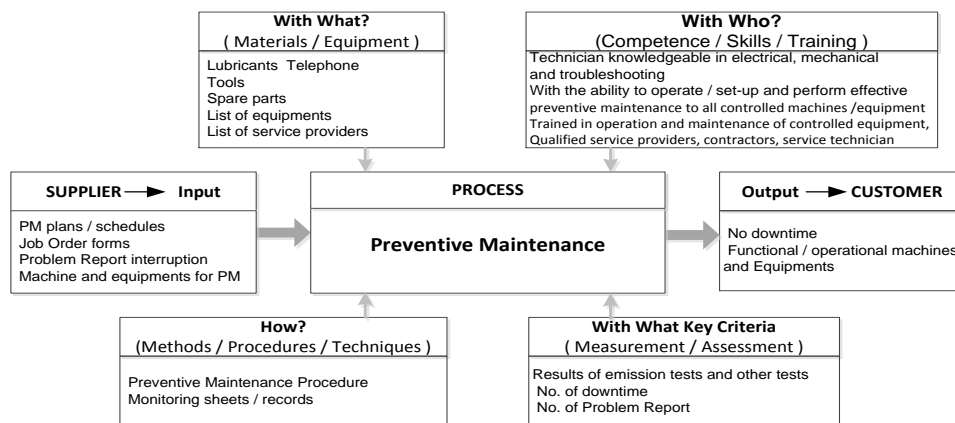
With What?
( Materials / Equipment )

Lubricants Telephone
Tools
Spare parts
List of equipments
List of service providers

With Who?
(Competence / Skills / Training )

Technician knowledgeable in electrical, mechanical and troubleshooting
With the ability to operate / set-up and perform effective preventive maintenance to all controlled machines /equipment
Trained in operation and maintenance of controlled equipment,
Qualified service providers, contractors, service technician

SUPPLIER ⟶ Input

PM plans / schedules
Job Order forms
Problem Report interruption
Machine and equipments for PM

PROCESS

Preventive Maintenance

Output ⟶ CUSTOMER

No downtime
Functional / operational machines and Equipments

How?
(Methods / Procedures / Techniques )

Preventive Maintenance Procedure
Monitoring sheets / records

With What Key Criteria
( Measurement / Assessment )

Results of emission tests and other tests
No. of downtime
No. of Problem Report